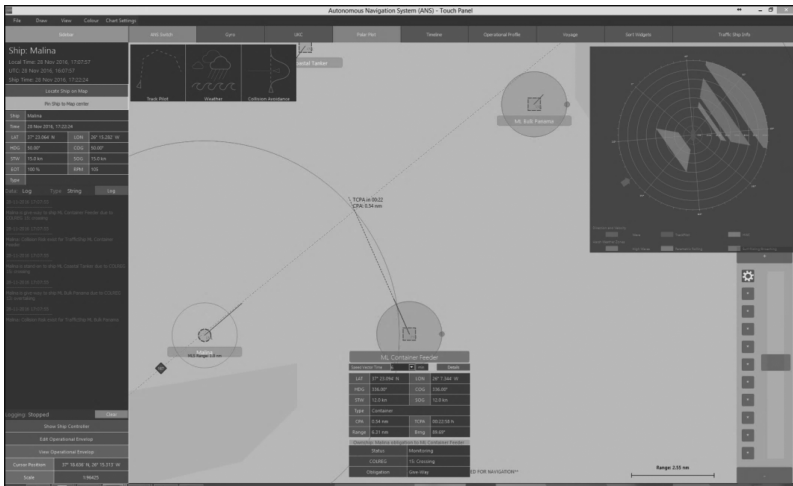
Autonomous Navigation System (ANS) - Touch Panel

File Draw View Colour Chart Settings

Sidebar | ANS Switch | Gyro | VHF | Polar Plot | Timeline | Operational Profile | Voyage | Sort Widgets | Traffic Map Info

Ship: Malina
Local Time: 28 Nov 2016, 17:07:07
UTC: 28 Nov 2016, 16:07:07
Ship Time: 28 Nov 2016, 17:22:24

Locate Ship on Map
Pin Ship to Map center

| Ship | Malina | | |
|---|---|---|---|
| Time | 28 Nov 2016, 17:22:24 | | |
| LAT | 37° 23.094' N | LON | 26° 15.282' W |
| HDG | 56.60° | COG | 56.60° |
| STW | 15.0 kn | SOG | 15.0 kn |
| EOT | 100 % | RPM | 100 |
| Spee | | | |

Data: Log Type: String Log

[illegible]

Logging: Stopped Clear

Show Ship Controller
Edit Operational Envelop
View Operational Envelop
Cursor Position 37° 18.636' N, 26° 15.313' W
Scale 1:96425

Track Pilot | Weather | Collision Avoidance

Coastal Tanker

NL Bulk Panamx

TCPA in 00:22
CPA: 0.54 nm

FAS Range: 2.0 nm

NL Container Feeder
Select Vector Time | Min | Details

| LAT | 37° 23.094' N | LON | 26° 7.344' W |
|---|---|---|---|
| HDG | 356.00° | COG | 356.00° |
| STW | 12.0 kn | SOG | 12.0 kn |
| Type | Container | | |
| CPA | 0.54 nm | TCPA | 00:22:18 h |
| Range | 3.77 nm | Bearing | 89.60° |

Warning: Status: navigation to NL Container Feeder
| Status | Monitoring |
|---|---|
| COLREG | 15. Crossing |
| Obligation | Give-Way |

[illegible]S FOR NAVIGATION**

Range: 2.55 nm